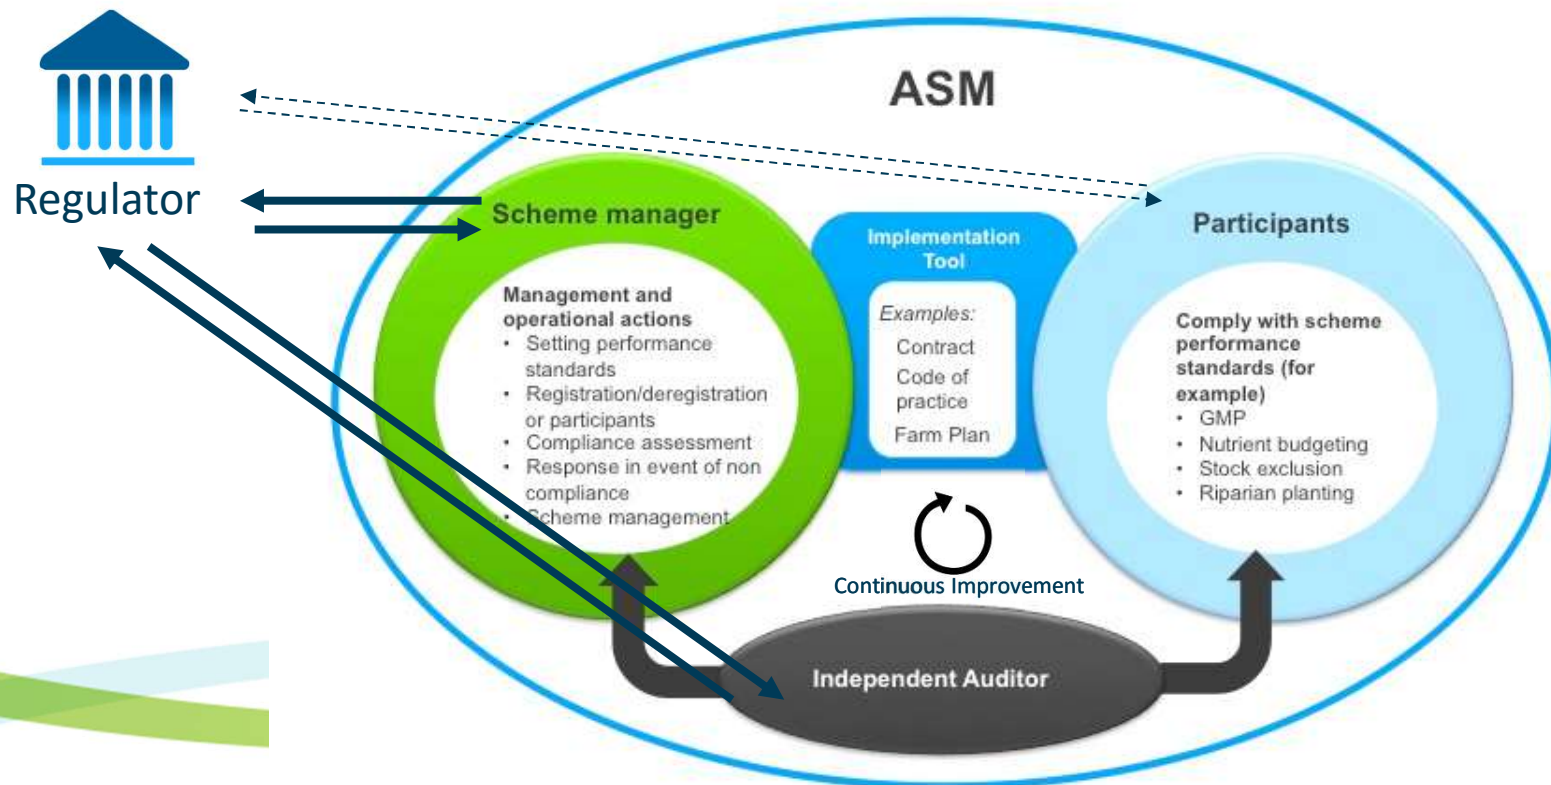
Regulator

ASM

Scheme manager

Management and operational actions
• Setting performance standards
• Registration/deregistration or participants
• Compliance assessment
• Response in event of non compliance
• Scheme management

Implementation Tool

Examples:
Contract
Code of practice
Farm Plan

Participants

Comply with scheme performance standards (for example)
• GMP
• Nutrient budgeting
• Stock exclusion
• Riparian planting

Continuous Improvement

Independent Auditor